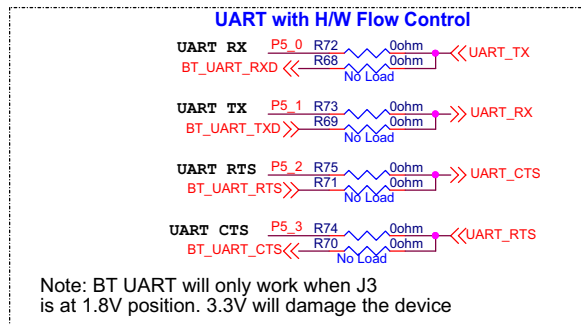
UART with H/W Flow Control

UART RX P5_0 R72 0ohm UART_TX
BT_UART_RXD R68 0ohm No Load

UART TX P5_1 R73 0ohm UART_RX
BT_UART_TXD R69 0ohm No Load

UART RTS P5_2 R75 0ohm UART_CTS
BT_UART_RTS R71 0ohm No Load

UART CTS P5_3 R74 0ohm UART_RTS
BT_UART_CTS R70 0ohm No Load

Note: BT UART will only work when J3 is at 1.8V position. 3.3V will damage the device